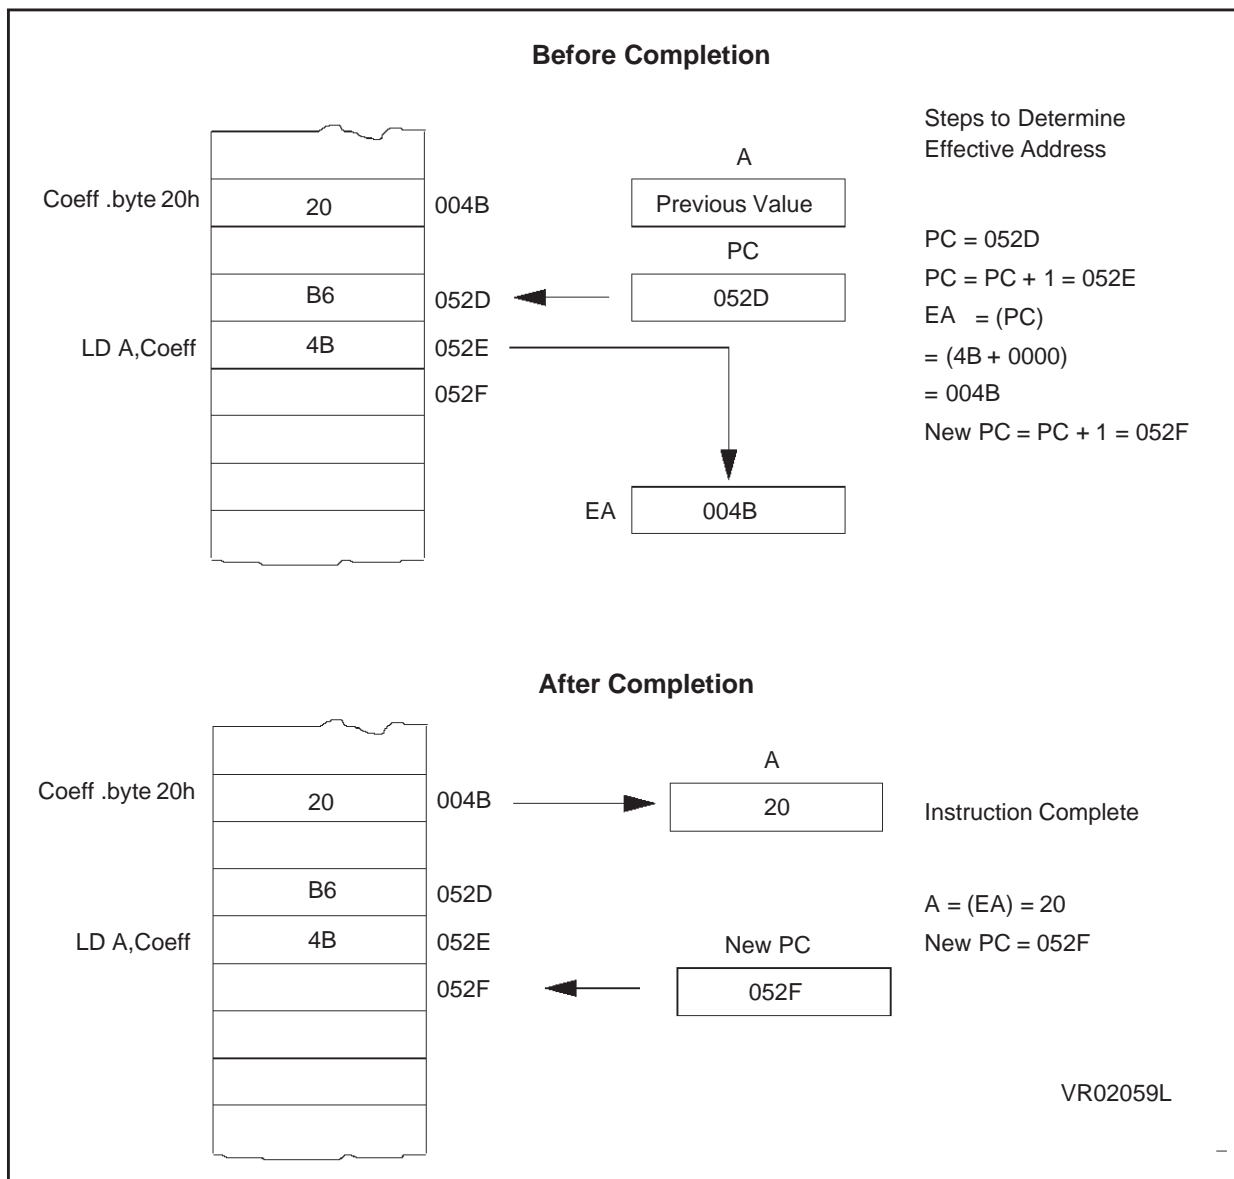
**Before Completion**

Coeff .byte 20h | 20 | 004B

B6 | 052D

LD A,Coeff | 4B | 052E

052F

A

Previous Value

PC

052D

EA | 004B

Steps to Determine Effective Address

PC = 052D

PC = PC + 1 = 052E

EA = (PC)

= (4B + 0000)

= 004B

New PC = PC + 1 = 052F

**After Completion**

Coeff .byte 20h | 20 | 004B

B6 | 052D

LD A,Coeff | 4B | 052E

052F

A

20

Instruction Complete

A = (EA) = 20

New PC = 052F

New PC

052F

VR02059L